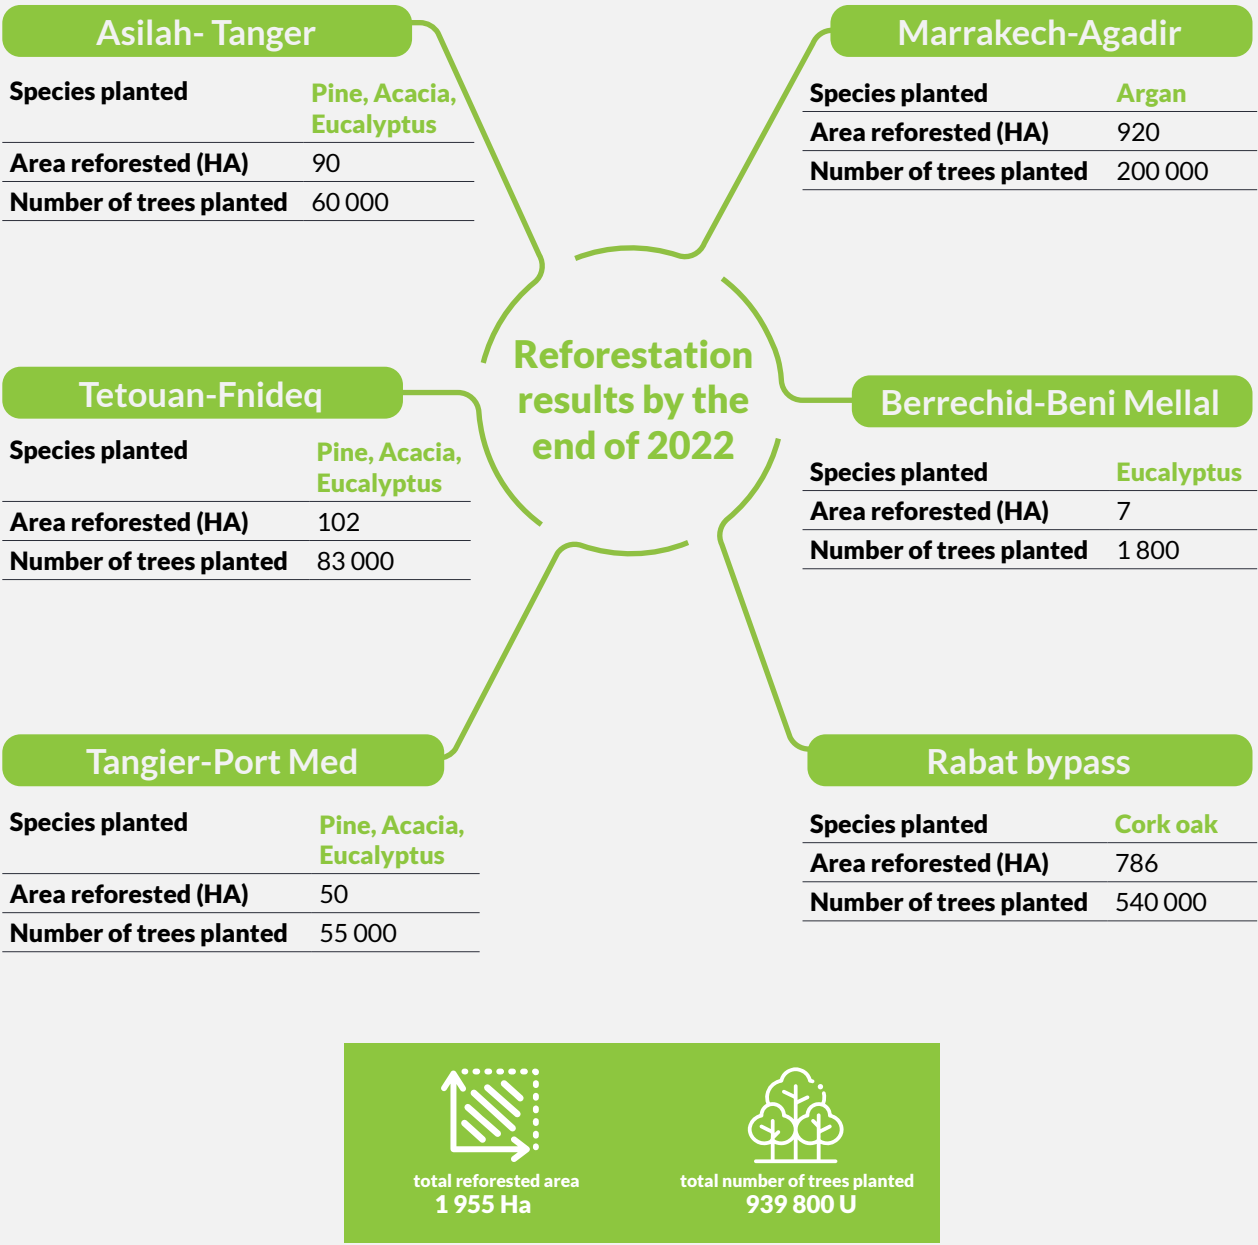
Reforestation results by the end of 2022

Asilah- Tanger

| Species planted | Pine, Acacia, Eucalyptus |
|---|---|
| Area reforested (HA) | 90 |
| Number of trees planted | 60 000 |

Marrakech-Agadir

| Species planted | Argan |
|---|---|
| Area reforested (HA) | 920 |
| Number of trees planted | 200 000 |

Tetouan-Fnideq

| Species planted | Pine, Acacia, Eucalyptus |
|---|---|
| Area reforested (HA) | 102 |
| Number of trees planted | 83 000 |

Berrechid-Beni Mellal

| Species planted | Eucalyptus |
|---|---|
| Area reforested (HA) | 7 |
| Number of trees planted | 1 800 |

Tangier-Port Med

| Species planted | Pine, Acacia, Eucalyptus |
|---|---|
| Area reforested (HA) | 50 |
| Number of trees planted | 55 000 |

Rabat bypass

| Species planted | Cork oak |
|---|---|
| Area reforested (HA) | 786 |
| Number of trees planted | 540 000 |

total reforested area
1 955 Ha

total number of trees planted
939 800 U